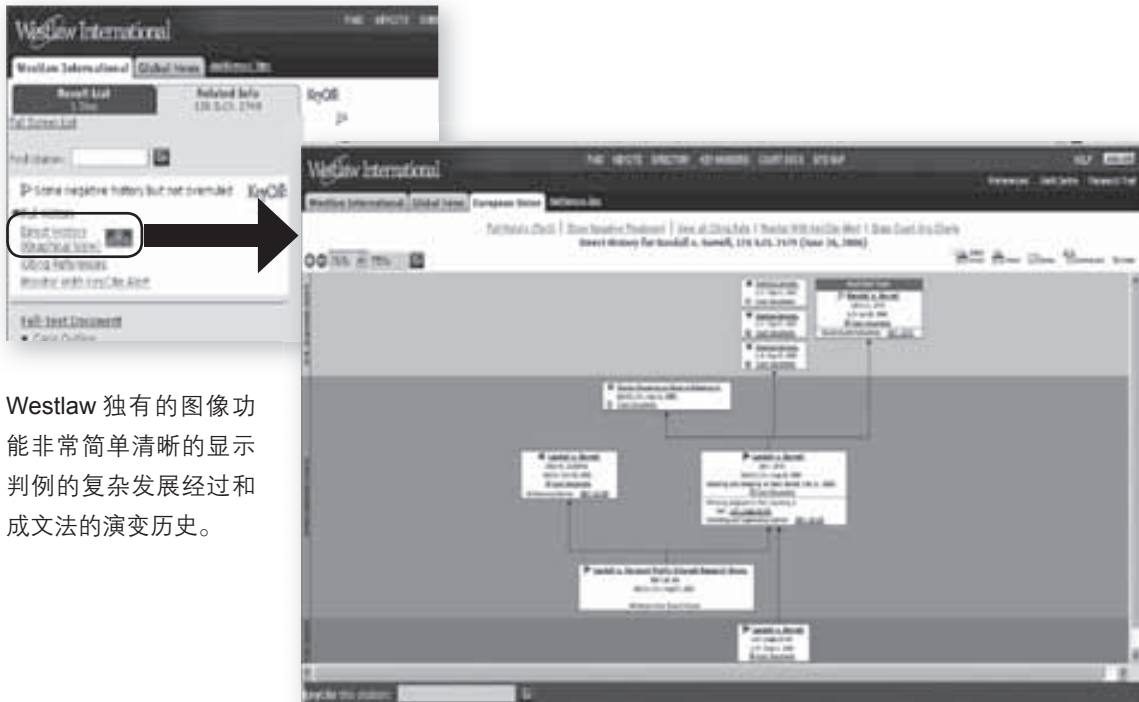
Westlaw International

Westlaw International | Global News | Westlaw.cn

Result List | Related Info 126 S.Ct. 2749

KeyCite

Full-Screen List

Find Name:

Some negative history but not overruled KeyCite

Direct History (Graphical View)

Citing References

Monitor with KeyCite Alert

Full-Text Document

Case Outline

Westlaw International

Westlaw International | Global News | European News | Westlaw.cn

Full History (Tell) | Show Negative Treatment | View all Citing Refs | Monitor With KeyCite Alert | Show Court Key Charts

Direct History for Randall v. Sorrell, 126 S.Ct. 2479 (June 26, 2006)

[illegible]

KeyCite this citation:

Westlaw 独有的图像功能非常简单清晰的显示判例的复杂发展经过和成文法的演变历史。